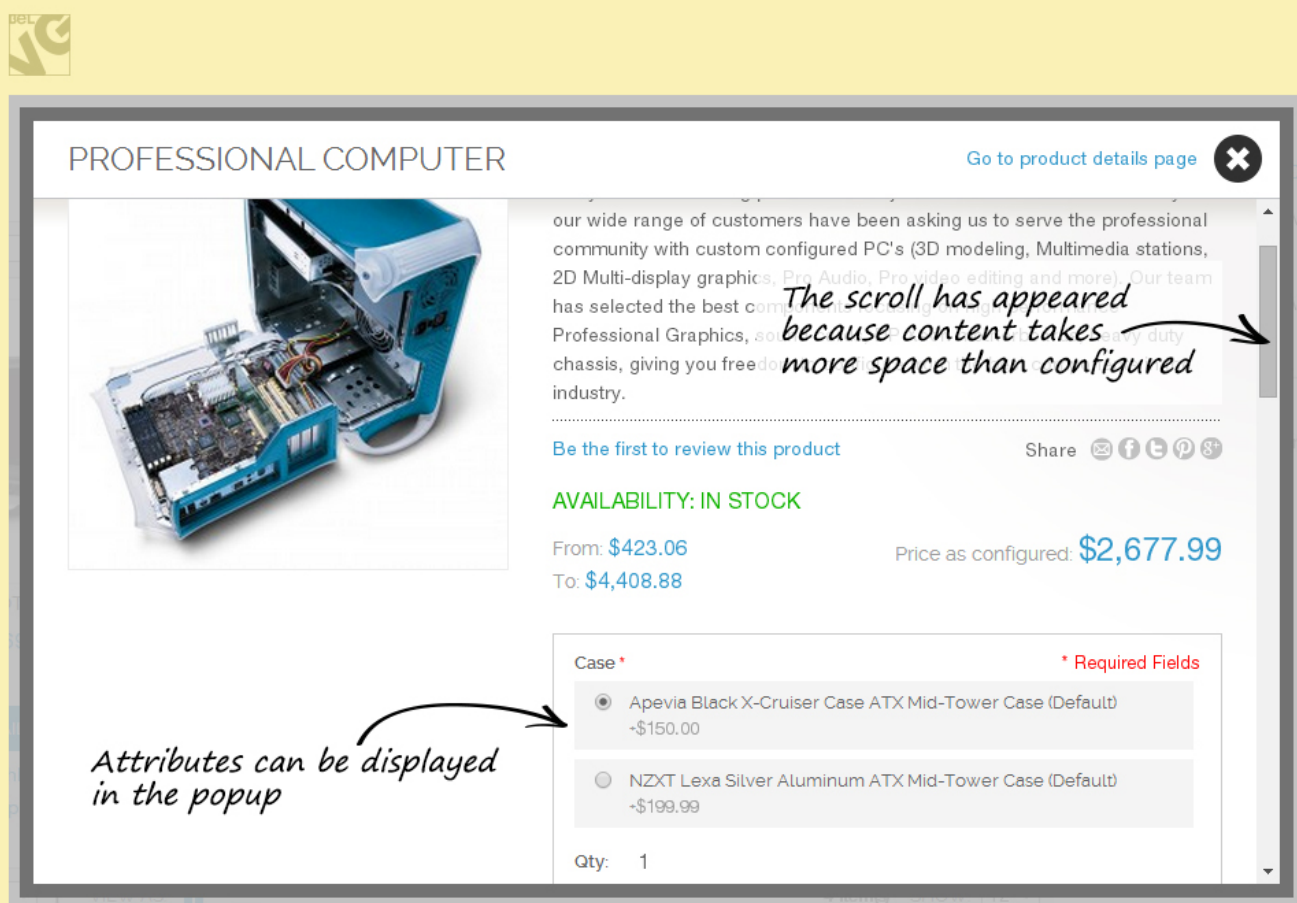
PROFESSIONAL COMPUTER

Go to product details page

our wide range of customers have been asking us to serve the professional community with custom configured PC's (3D modeling, Multimedia stations, 2D Multi-display graphic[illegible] Our team has selected the best c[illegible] Professional Graphics, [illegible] chassis, giving you free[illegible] industry.

The scroll has appeared because content takes more space than configured

Be the first to review this product

Share

AVAILABILITY: IN STOCK

From: $423.06
To: $4,408.88

Price as configured: $2,677.99

Case *

* Required Fields

Apevia Black X-Cruiser Case ATX Mid-Tower Case (Default)
-$150.00

NZXT Lexa Silver Aluminum ATX Mid-Tower Case (Default)
-$199.99

Attributes can be displayed in the popup

Qty: 1